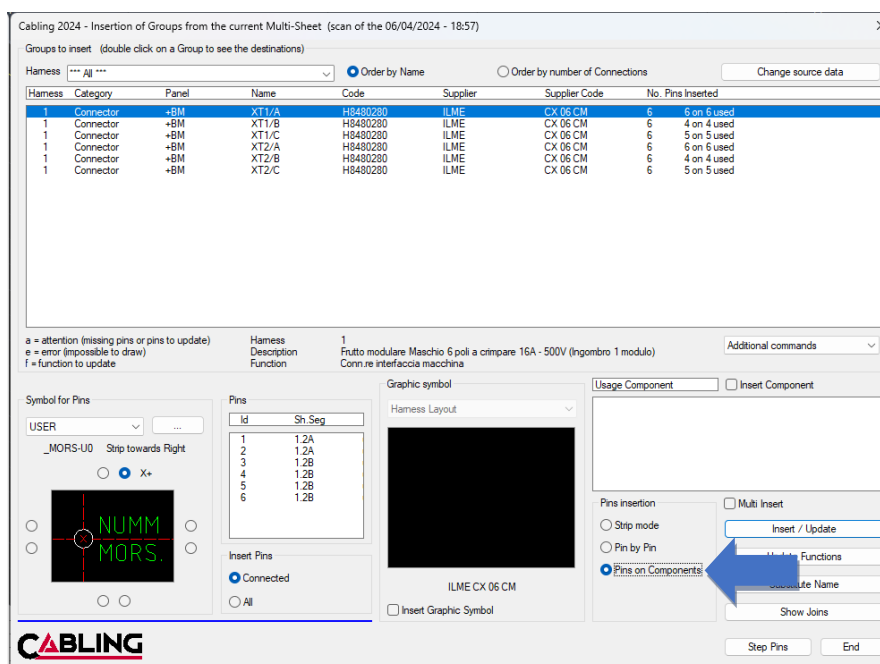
Cabling 2024 - Insertion of Groups from the current Multi-Sheet (scan of the 06/04/2024 - 18:57)

Groups to insert (double click on a Group to see the destinations)

Harness *** All ***

Order by Name

Order by number of Connections

Change source data

| Harness | Category | Panel | Name | Code | Supplier | Supplier Code | No. Pins Inserted |
|---|---|---|---|---|---|---|---|
| 1 | Connector | +BM | XT1/A | H8480280 | ILME | CX 06 CM | 6 6 on 6 used |
| 1 | Connector | +BM | XT1/B | H8480280 | ILME | CX 06 CM | 6 4 on 4 used |
| 1 | Connector | +BM | XT1/C | H8480280 | ILME | CX 06 CM | 6 5 on 5 used |
| 1 | Connector | +BM | XT2/A | H8480280 | ILME | CX 06 CM | 6 6 on 6 used |
| 1 | Connector | +BM | XT2/B | H8480280 | ILME | CX 06 CM | 6 4 on 4 used |
| 1 | Connector | +BM | XT2/C | H8480280 | ILME | CX 06 CM | 6 5 on 5 used |

a = attention (missing pins or pins to update)
e = error (impossible to draw)
f = function to update

Harness 1
Description Frutto modulare Maschio 6 poli a crimpare 16A - 500V (Ingombro 1 modulo)
Function Conn.re interfaccia macchina

Additional commands

Symbol for Pins

USER

...

_MORS-U0 Strip towards Right

X+

NUMM
MORS.

Pins

| Id | Sh.Seg |
|---|---|
| 1 | 1.2A |
| 2 | 1.2A |
| 3 | 1.2B |
| 4 | 1.2B |
| 5 | 1.2B |
| 6 | 1.2B |

Insert Pins

Connected

All

Graphic symbol

Harness Layout

ILME CX 06 CM

Insert Graphic Symbol

Usage Component

Insert Component

Pins insertion

Strip mode

Pin by Pin

Pins on Components

Multi Insert

Insert / Update

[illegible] Functions

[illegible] Name

Show Joins

Step Pins

End

CABLING